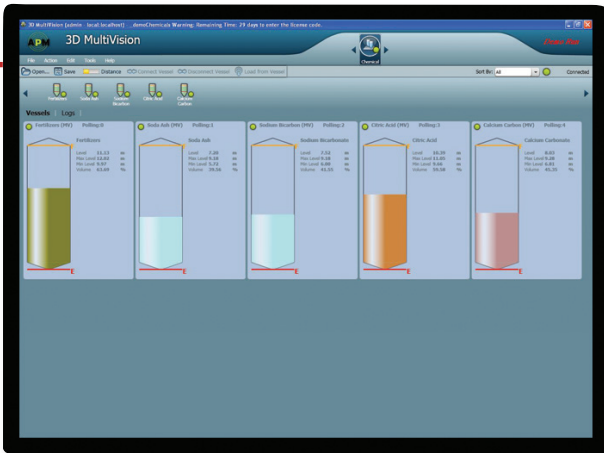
3D MultiVision (admin - local:localhost) ...demoChemicals Warning: Remaining Time: 29 days to enter the license code.

APM 3D MultiVision

Chemical

File Action Edit Tools Help

Open... Save Distance Connect Vessel Disconnect Vessel Load from Vessel

Sort By: All Connected

Fertilizers Soda Ash Sodium Bicarbon Citric Acid Calcium Carbon

Vessels Logs

Fertilizers (MV) Polling:0
Fertilizers
Level 15.15 m
Max Level 12.61 m
Min Level 0.97 m
Volume 53.69 %
E

Soda Ash (MV) Polling:1
Soda Ash
Level 7.30 m
Max Level 9.18 m
Min Level 5.73 m
Volume 39.66 %
E

Sodium Bicarbon (MV) Polling:2
Sodium Bicarbonate
Level 7.52 m
Max Level 9.58 m
Min Level 6.80 m
Volume 41.55 %
E

Citric Acid (MV) Polling:3
Citric Acid
Level 10.39 m
Max Level 11.85 m
Min Level 9.44 m
Volume 59.58 %
E

Calcium Carbon (MV) Polling:4
Calcium Carbonate
Level 8.03 m
Max Level 9.28 m
Min Level 6.81 m
Volume 41.35 %
E